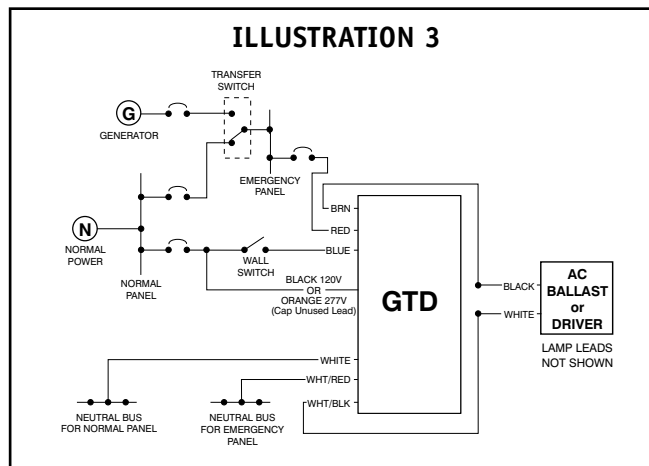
ILLUSTRATION 3

TRANSFER SWITCH

G

GENERATOR

EMERGENCY PANEL

N

NORMAL POWER

NORMAL PANEL

WALL SWITCH

BRN

RED

BLUE

BLACK 120V OR ORANGE 277V (Cap Unused Lead)

GTD

BLACK

WHITE

AC BALLAST or DRIVER

LAMP LEADS NOT SHOWN

WHITE

WHT/RED

WHT/BLK

NEUTRAL BUS FOR NORMAL PANEL

NEUTRAL BUS FOR EMERGENCY PANEL